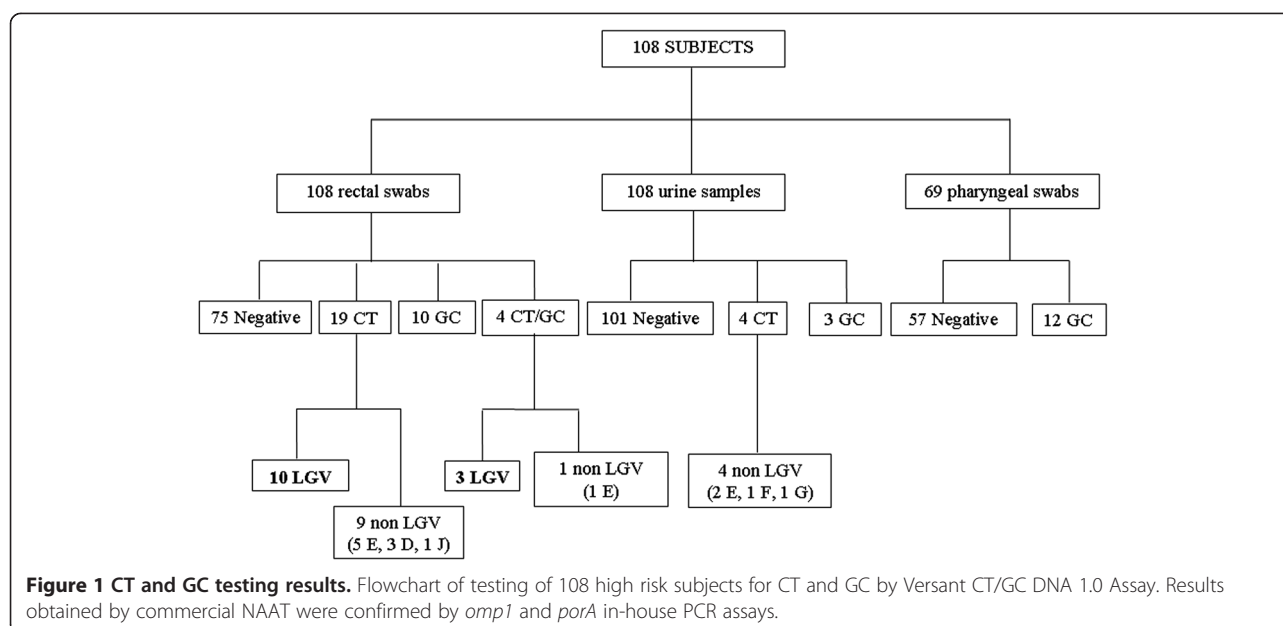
108 SUBJECTS

108 rectal swabs

108 urine samples

69 pharyngeal swabs

75 Negative

19 CT

10 GC

4 CT/GC

101 Negative

4 CT

3 GC

57 Negative

12 GC

10 LGV

9 non LGV (5 E, 3 D, 1 J)

3 LGV

1 non LGV (1 E)

4 non LGV (2 E, 1 F, 1 G)

**Figure 1 CT and GC testing results.** Flowchart of testing of 108 high risk subjects for CT and GC by Versant CT/GC DNA 1.0 Assay. Results obtained by commercial NAAT were confirmed by *omp1* and *porA* in-house PCR assays.